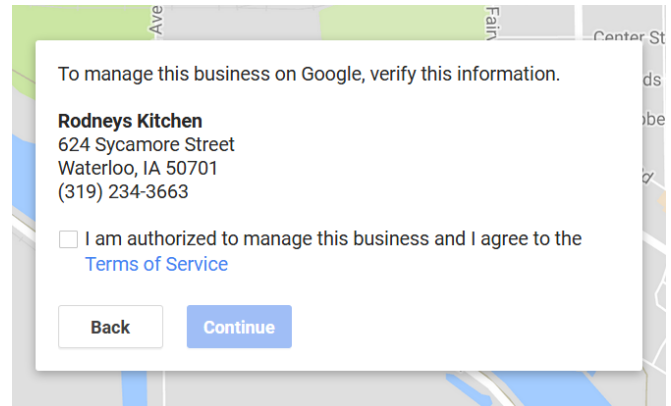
Ave

Fair

Center St

ds

obe

To manage this business on Google, verify this information.

**Rodneys Kitchen**
624 Sycamore Street
Waterloo, IA 50701
(319) 234-3663

I am authorized to manage this business and I agree to the Terms of Service

Back

Continue